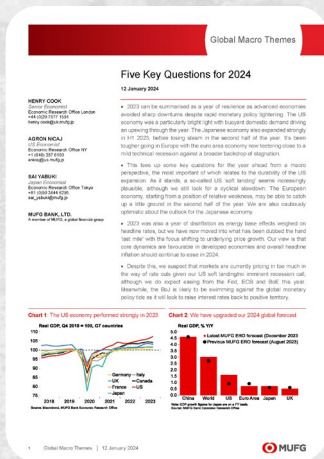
Global Macro Themes

Five Key Questions for 2024

12 January 2024

HENRY COOK
Senior Economist
Economic Research Office London
+44 (0)20 7577 1554
henry.cook@uk.mufg.jp

AGRON NICAJ
US Economist
Economic Research Office NY
+1 (646) 357 6100
anicaj@us.mufg.jp

SAI YABUKI
Japan Economist
Economic Research Office Tokyo
+81 (0)80 3444 6296
sai_yabuki@mufg.jp

MUFG BANK, LTD.
A member of MUFG, a global financial group

• 2023 can be summarised as a year of resilience as advanced economies avoided sharp downturns despite rapid monetary policy tightening. The US economy was a particularly bright light with buoyant domestic demand driving an upswing through the year. The Japanese economy also expanded strongly in H1 2023, before losing steam in the second half of the year. It's been tougher going in Europe with the euro area economy now teetering close to a mild technical recession against a broader backdrop of stagnation.

• This tees up some key questions for the year ahead from a macro perspective, the most important of which relates to the durability of the US expansion. As it stands, a so-called US 'soft landing' seems increasingly plausible, although we still look for a cyclical slowdown. The European economy, starting from a position of relative weakness, may be able to catch up a little ground in the second half of the year. We are also cautiously optimistic about the outlook for the Japanese economy.

• 2023 was also a year of disinflation as energy base effects weighed on headline rates, but we have now moved into what has been dubbed the hard 'last mile' with the focus shifting to underlying price growth. Our view is that core dynamics are favourable in developed economies and overall headline inflation should continue to ease in 2024.

• Despite this, we suspect that markets are currently pricing in too much in the way of rate cuts given our US soft landing/no imminent recession call, although we do expect easing from the Fed, ECB and BoE this year. Meanwhile, the BoJ is likely to be swimming against the global monetary policy tide as it will look to raise interest rates back to positive territory.

Chart 1: The US economy performed strongly in 2023

Real GDP, Q4 2019 = 100, G7 countries

110
105
100
95
90
85
80

2019 2020 2021 2022 2023

Germany — Italy
UK — Canada
France — US
Japan

Source: Macrobond, MUFG Bank Economic Research Office

Chart 2: We have upgraded our 2024 global forecast

Real GDP, % Y/Y

5.0
4.5
4.0
3.5
3.0
2.5
2.0
1.5
1.0
0.5
0.0

China World US Euro Area Japan UK

■ Latest MUFG ERO forecast (December 2023)
● Previous MUFG ERO forecast (August 2023)

Note: GDP growth figures for Japan are on a FY basis.
Source: MUFG Bank Economic Research Office

1 Global Macro Themes | 12 January 2024

MUFG